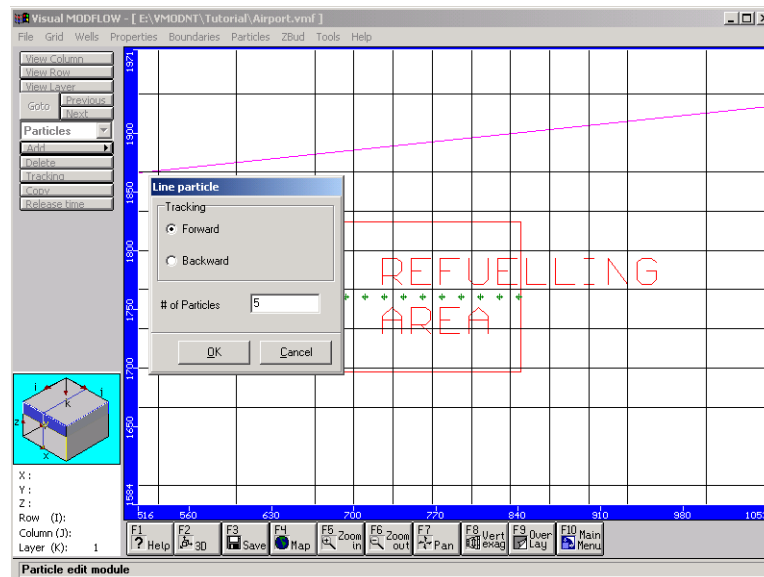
Visual MODFLOW - [ E:\VMODNT\Tutorial\Airport.vmf ]

File Grid Wells Properties Boundaries Particles ZBud Tools Help

View Column
View Row
View Layer
Goto
Previous
Next
Particles
Add
Delete
Tracking
Copy
Release time

1971
1900
1850
1800
1750
1700
1650
1584

Line particle

Tracking

Forward

Backward

# of Particles 5

OK Cancel

REFUELLING
AREA

i
j
k
z
x

X :
Y :
Z :
Row (I):
Column (J):
Layer (K): 1

516 560 630 700 770 840 910 980 1051

F1 ? Help
F2 3D
F3 Save
F4 Map
F5 Zoom in
F6 Zoom out
F7 Pan
F8 Vert exag
F9 Over Lay
F10 Main Menu

Particle edit module